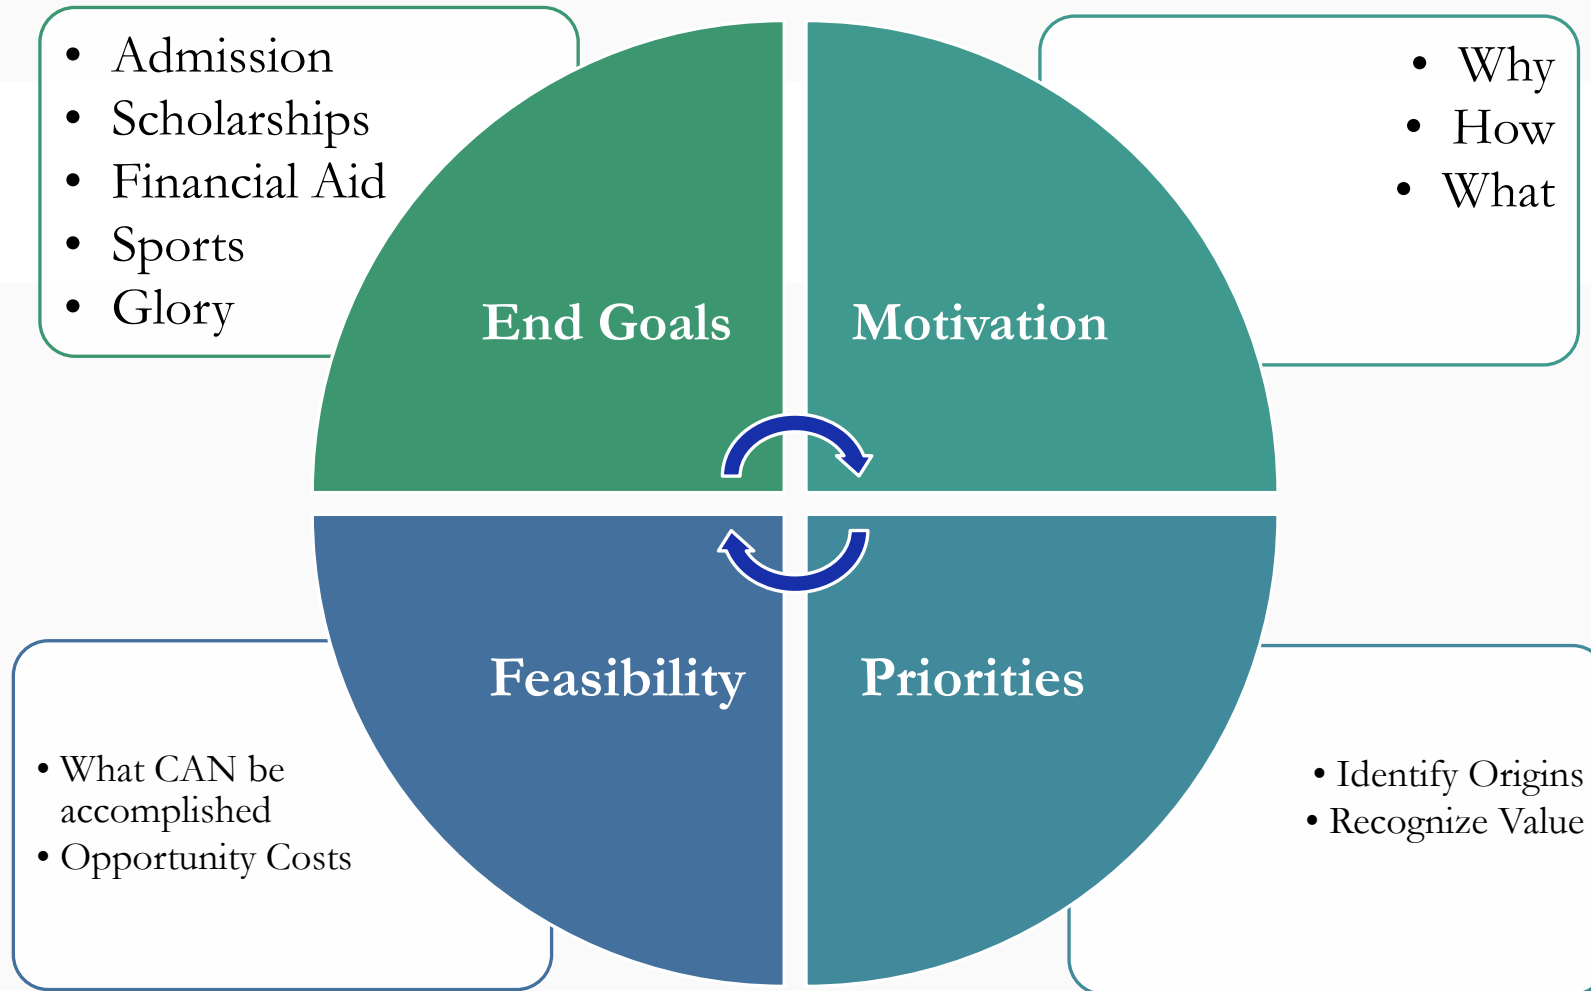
- Admission
- Scholarships
- Financial Aid
- Sports
- Glory

- Why
- How
- What

End Goals

Motivation

Feasibility

Priorities

- What CAN be accomplished
- Opportunity Costs

- Identify Origins
- Recognize Value